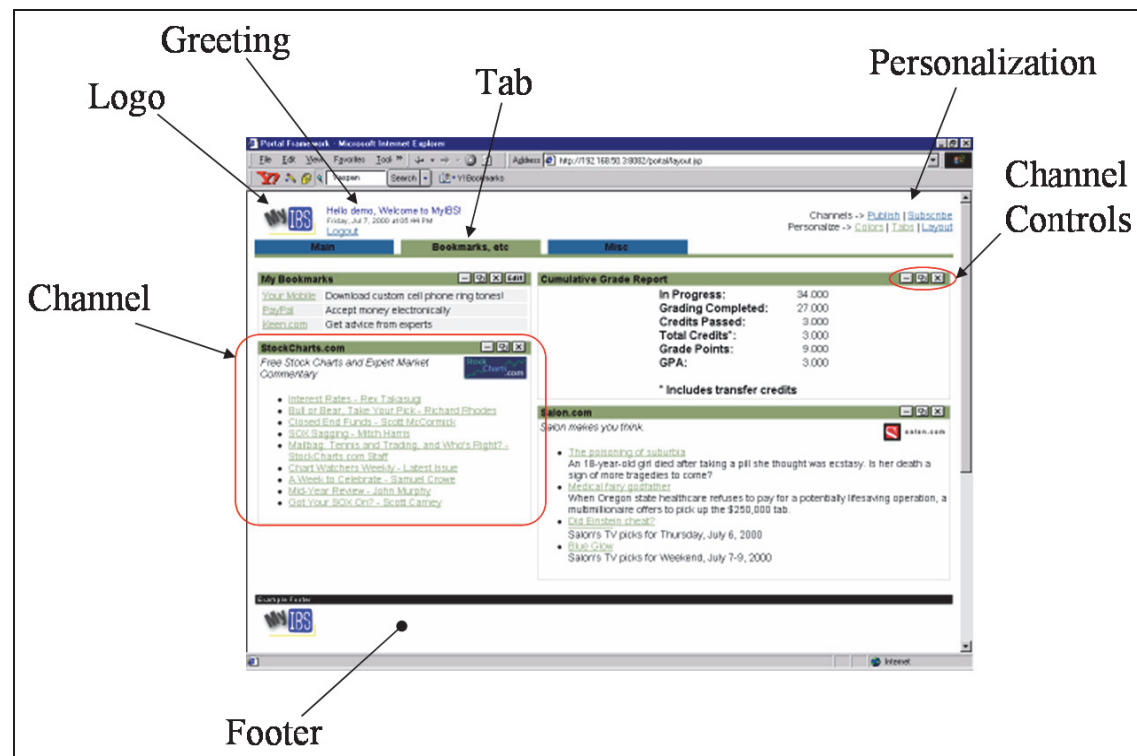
Greeting

Logo

Tab

Personalization

Channel Controls

Channel

Footer

Portal Framework - Microsoft Internet Explorer

File Edit View Favorites Tools

Address http://192.168.50.3:8082/portal/layout.jsp

Search Y!Bookmarks

My IBS

Hello demo, Welcome to MyIBS!
Friday, Jul 7, 2000 at 05:44 PM
Logout

Channels -> Publish | Subscribe
Personalize -> Colors | Tabs | Layout

Main

Bookmarks, etc

Misc

My Bookmarks

Edit

| | |
|---|---|
| Your Mobile | Download custom cell phone ring tones! |
| PayPal | Accept money electronically |
| Keen.com | Get advice from experts |

StockCharts.com

Free Stock Charts and Expert Market Commentary

StockCharts.com

- Interest Rates - Rex Takasugi
- Bull or Bear, Take Your Pick - Richard Rhodes
- Closed End Funds - Scott McCormick
- SOX Sagging - Mitch Harris
- Mailbag: Tennis and Trading, and Who's Right? - StockCharts.com Staff
- Chart Watchers Weekly - Latest Issue
- A Week to Celebrate - Samuel Crowe
- Mid-Year Review - John Murphy
- Got Your SOX On? - Scott Carney

Cumulative Grade Report

| | |
|---|---|
| In Progress: | 34.000 |
| Grading Completed: | 27.000 |
| Credits Passed: | 3.000 |
| Total Credits*: | 3.000 |
| Grade Points: | 9.000 |
| GPA: | 3.000 |

* Includes transfer credits

Salon.com

Salon makes you think.

salon.com

- The poisoning of suburbia
An 18-year-old girl died after taking a pill she thought was ecstasy. Is her death a sign of more tragedies to come?
- Medical fairy godfather
When Oregon state healthcare refuses to pay for a potentially lifesaving operation, a multimillionaire offers to pick up the $250,000 tab.
- Did Einstein cheat?
Salon's TV picks for Thursday, July 6, 2000
- Blue Glow
Salon's TV picks for Weekend, July 7-9, 2000

Example Footer

My IBS

Internet